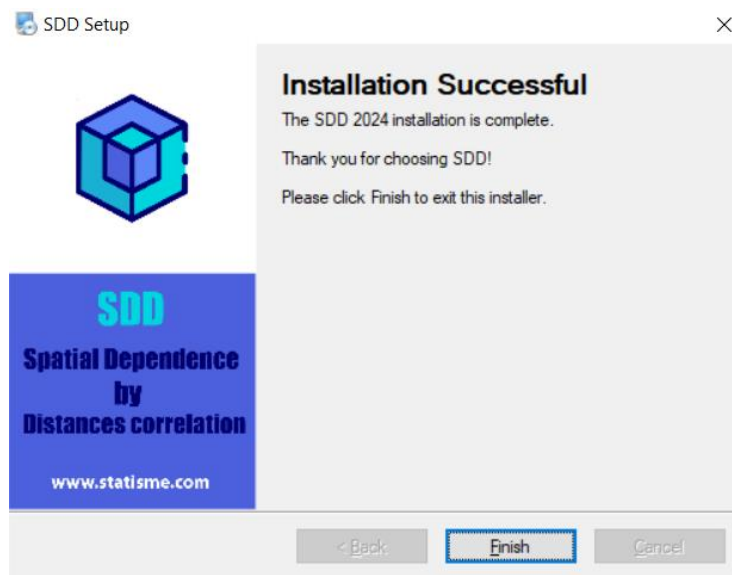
SDD Setup

×

Installation Successful

The SDD 2024 installation is complete.

Thank you for choosing SDD!

Please click Finish to exit this installer.

SDD

Spatial Dependence by Distances correlation

www.statisme.com

< Back

Finish

Cancel